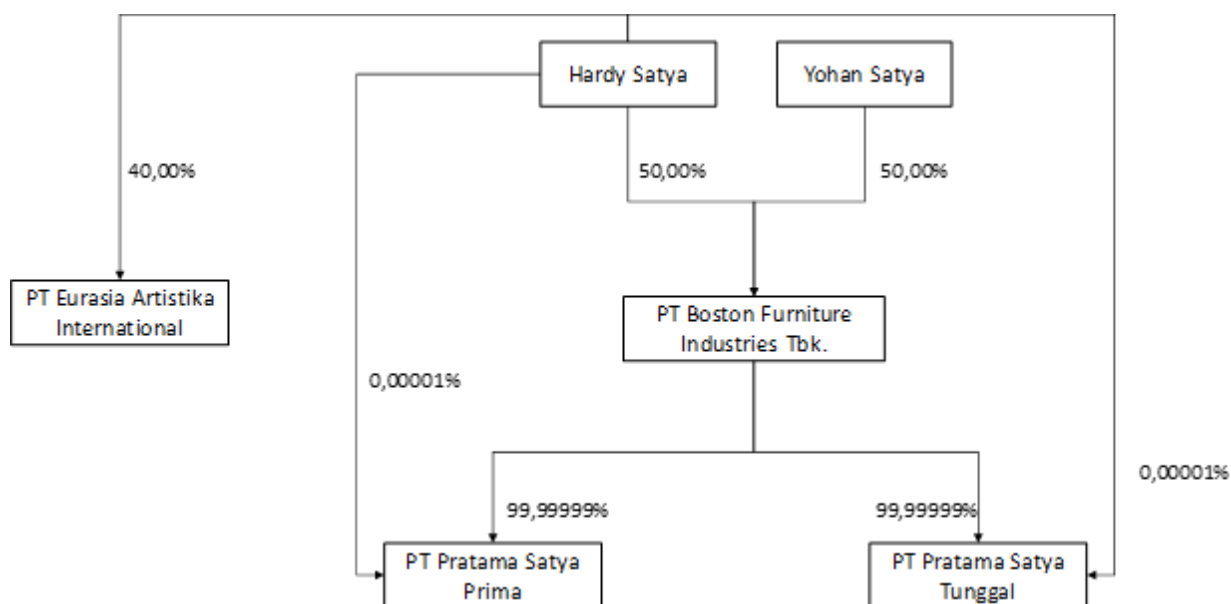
Hardy Satya

Yohan Satya

40,00%

50,00%

50,00%

PT Eurasia Artistika International

PT Boston Furniture Industries Tbk.

0,00001%

0,00001%

99,99999%

99,99999%

PT Pratama Satya Prima

PT Pratama Satya Tunggal